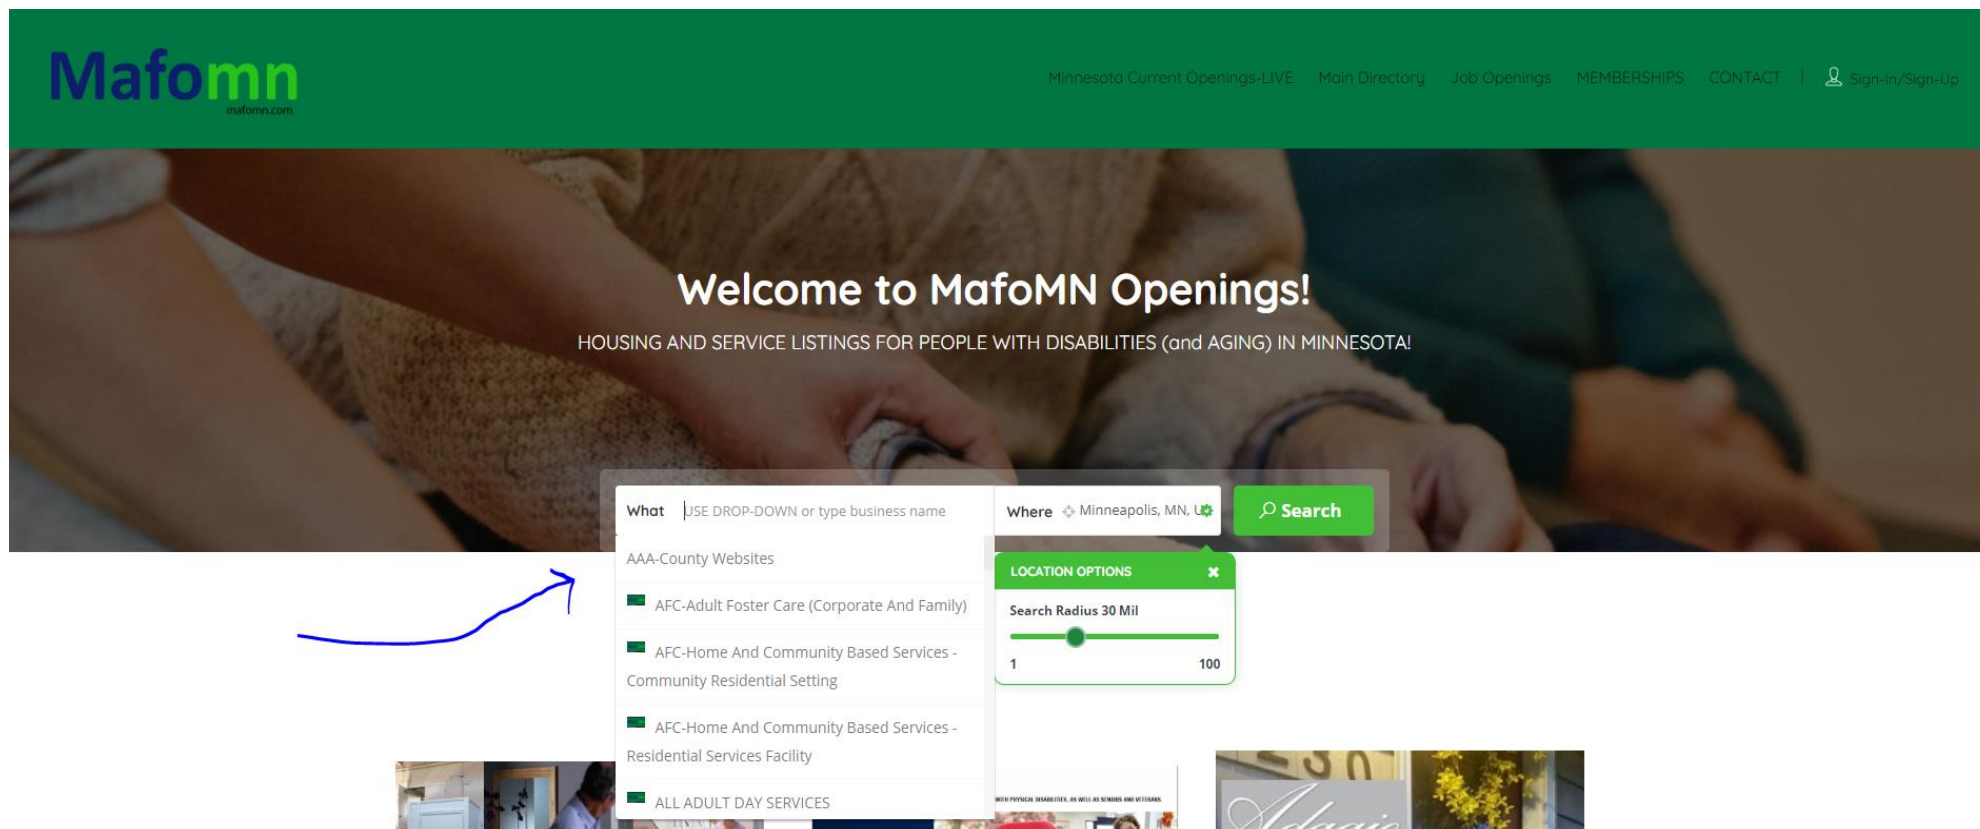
Mafomn
mafomn.com

Minnesota Current Openings-LIVE Main Directory Job Openings MEMBERSHIPS CONTACT | Sign-In/Sign-Up

Welcome to MafoMN Openings!

HOUSING AND SERVICE LISTINGS FOR PEOPLE WITH DISABILITIES (and AGING) IN MINNESOTA!

What USE DROP-DOWN or type business name

Where Minneapolis, MN, U

Search

AAA-County Websites

AFC-Adult Foster Care (Corporate And Family)

AFC-Home And Community Based Services - Community Residential Setting

AFC-Home And Community Based Services - Residential Services Facility

ALL ADULT DAY SERVICES

LOCATION OPTIONS

Search Radius 30 Mil

1

100